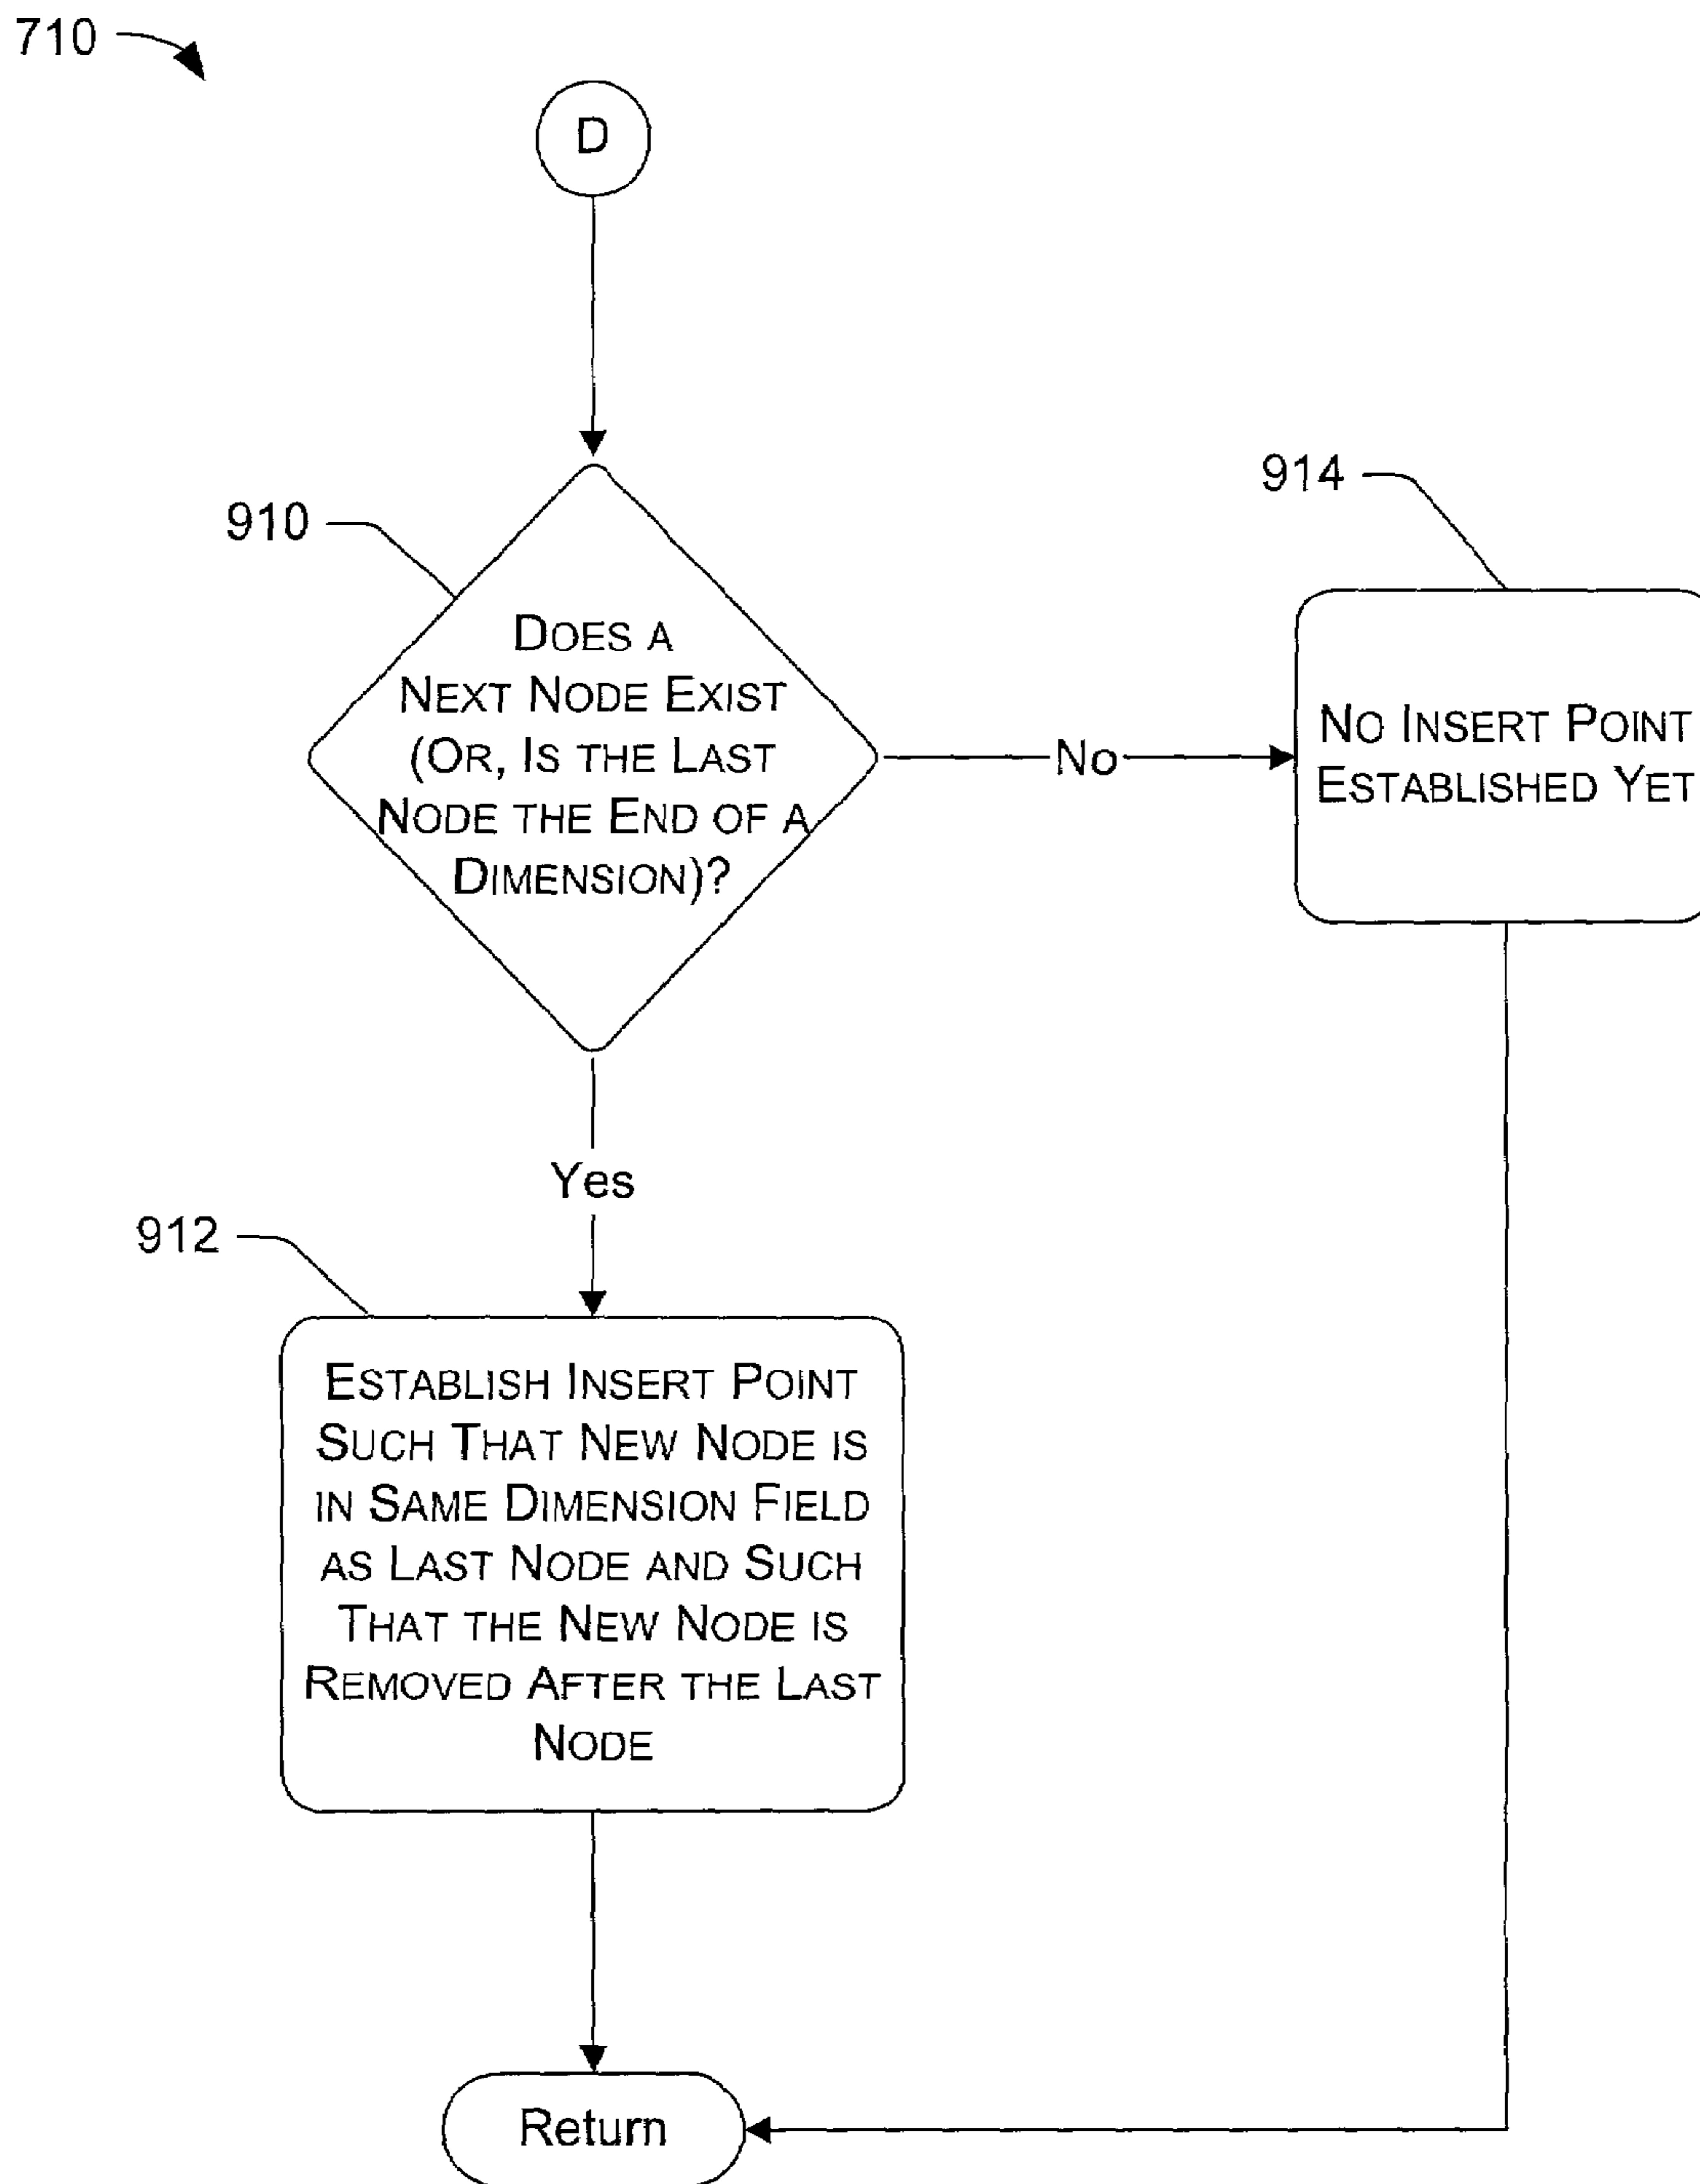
710

D

910

Does a Next Node Exist (Or, Is the Last Node the End of a Dimension)?

No

914

No Insert Point Established Yet

Yes

912

Establish Insert Point Such That New Node is in Same Dimension Field as Last Node and Such That the New Node is Removed After the Last Node

Return